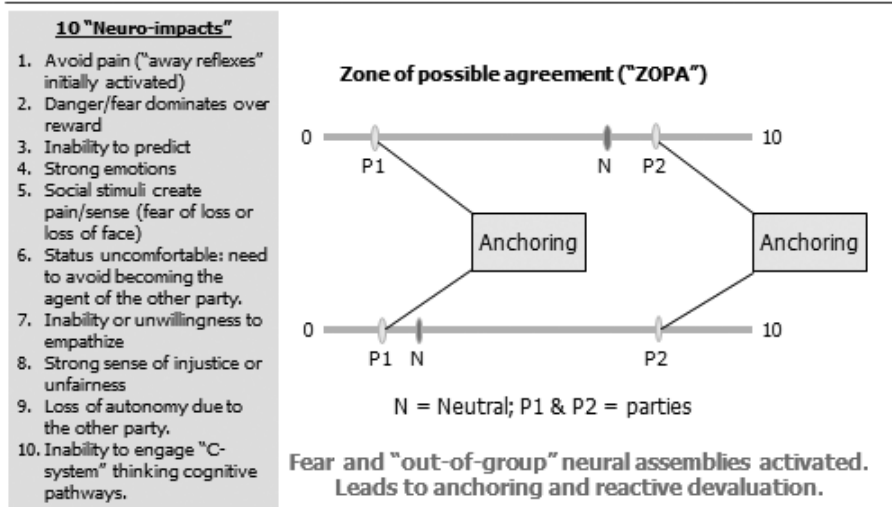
10 "Neuro-impacts"

1. Avoid pain ("away reflexes" initially activated)
2. Danger/fear dominates over reward
3. Inability to predict
4. Strong emotions
5. Social stimuli create pain/sense (fear of loss or loss of face)
6. Status uncomfortable: need to avoid becoming the agent of the other party.
7. Inability or unwillingness to empathize
8. Strong sense of injustice or unfairness
9. Loss of autonomy due to the other party.
10. Inability to engage "C-system" thinking cognitive pathways.

Zone of possible agreement ("ZOPA")

0

P1

N

P2

10

Anchoring

Anchoring

0

P1

N

P2

10

N = Neutral; P1 & P2 = parties

Fear and "out-of-group" neural assemblies activated. Leads to anchoring and reactive devaluation.